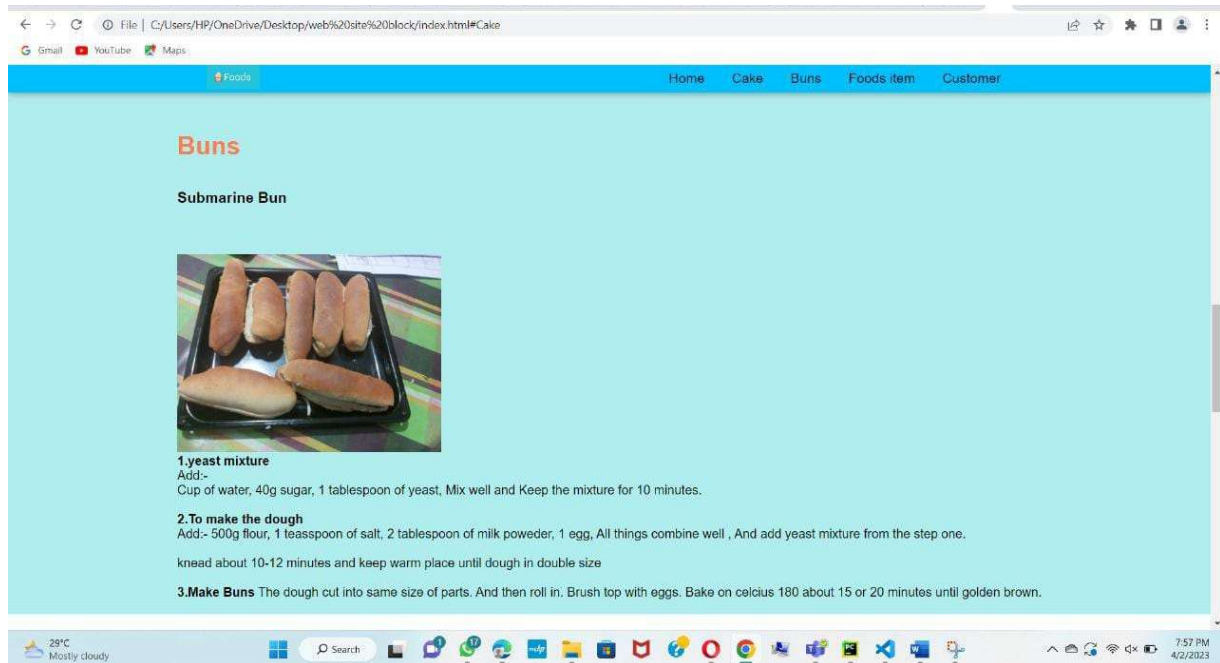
File | C:/Users/HP/OneDrive/Desktop/web%20site%20block/index.html#Cake

Gmail YouTube Maps

Foods

Home Cake Buns Foods item Customer

Buns

Submarine Bun

1.yeast mixture
Add:-
Cup of water, 40g sugar, 1 tablespoon of yeast, Mix well and Keep the mixture for 10 minutes.

2.To make the dough
Add:- 500g flour, 1 teasspoon of salt, 2 tablespoon of milk poweder, 1 egg, All things combine well , And add yeast mixture from the step one.

knead about 10-12 minutes and keep warm place until dough in double size

3.Make Buns The dough cut into same size of parts. And then roll in. Brush top with eggs. Bake on celcius 180 about 15 or 20 minutes until golden brown.

29°C
Mostly cloudy

Search

7:57 PM
4/2/2023